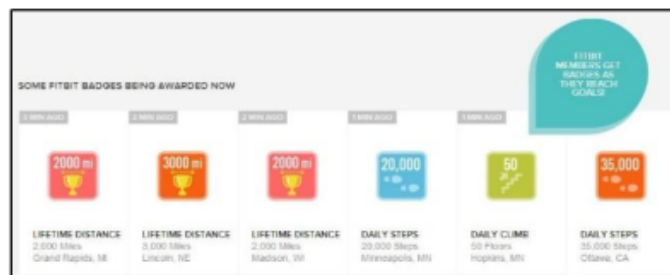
FITBIT MEMBERS GET BADGES AS THEY REACH GOALS!

SOME FITBIT BADGES BEING AWARDED NOW

2 MIN AGO
2000 mi
LIFETIME DISTANCE
2,000 Miles
Grand Rapids, MI

2 MIN AGO
3000 mi
LIFETIME DISTANCE
3,000 Miles
Lincoln, NE

2 MIN AGO
2000 mi
LIFETIME DISTANCE
2,000 Miles
Madison, WI

1 MIN AGO
20,000
DAILY STEPS
20,000 Steps
Minneapolis, MN

1 MIN AGO
50
DAILY CLIMB
50 Floors
Hopkins, MN

35,000
DAILY STEPS
35,000 Steps
Ottawa, CA